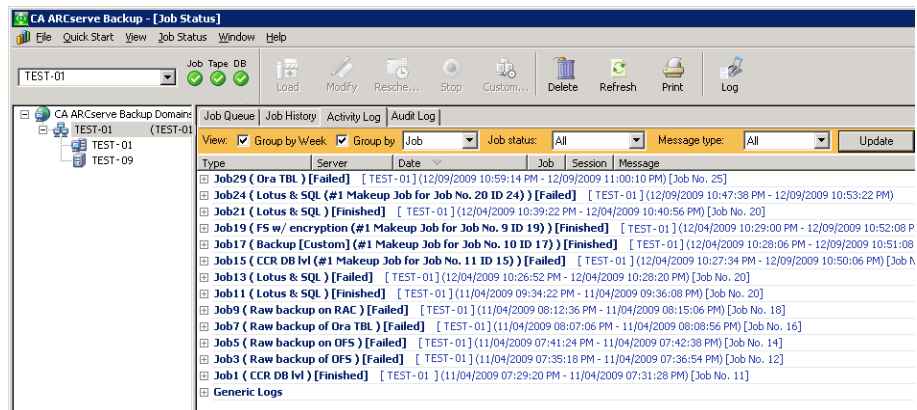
CA ARCserve Backup - [Job Status]

File Quick Start View Job Status Window Help

TEST-01

Job Tape DB

Load Modify Resche... Stop Custom... Delete Refresh Print Log

CA ARCserve Backup Domains
TEST-01 (TEST-01
TEST-01
TEST-09

Job Queue | Job History | Activity Log | Audit Log

View: Group by Week Group by Job Job status: All Message type: All Update

| Type | Server | Date | Job | Session | Message |
|---|---|---|---|---|---|

Job29 ( Ora TBL ) [Failed] [ TEST-01 ] (12/09/2009 10:59:14 PM - 12/09/2009 11:00:10 PM) [Job No. 25]
Job24 ( Lotus & SQL (#1 Makeup Job for Job No. 20 ID 24) ) [Failed] [ TEST-01 ] (12/09/2009 10:47:38 PM - 12/09/2009 10:53:22 PM)
Job21 ( Lotus & SQL ) [Finished] [ TEST-01 ] (12/04/2009 10:39:22 PM - 12/04/2009 10:40:56 PM) [Job No. 20]
Job19 ( FS w/ encryption (#1 Makeup Job for Job No. 9 ID 19) ) [Finished] [ TEST-01 ] (12/04/2009 10:29:00 PM - 12/09/2009 10:52:08 P
Job17 ( Backup [Custom] (#1 Makeup Job for Job No. 10 ID 17) ) [Finished] [ TEST-01 ] (12/04/2009 10:28:06 PM - 12/09/2009 10:51:08
Job15 ( CCR DB lvl (#1 Makeup Job for Job No. 11 ID 15) ) [Failed] [ TEST-01 ] (12/04/2009 10:27:34 PM - 12/09/2009 10:50:06 PM) [Job N
Job13 ( Lotus & SQL ) [Failed] [ TEST-01 ] (12/04/2009 10:26:52 PM - 12/04/2009 10:28:20 PM) [Job No. 20]
Job11 ( Lotus & SQL ) [Finished] [ TEST-01 ] (11/04/2009 09:34:22 PM - 11/04/2009 09:36:08 PM) [Job No. 20]
Job9 ( Raw backup on RAC ) [Failed] [ TEST-01 ] (11/04/2009 08:12:36 PM - 11/04/2009 08:15:06 PM) [Job No. 18]
Job7 ( Raw backup of Ora TBL ) [Failed] [ TEST-01 ] (11/04/2009 08:07:06 PM - 11/04/2009 08:08:56 PM) [Job No. 16]
Job5 ( Raw backup on OFS ) [Failed] [ TEST-01 ] (11/04/2009 07:41:24 PM - 11/04/2009 07:42:38 PM) [Job No. 14]
Job3 ( Raw backup of OFS ) [Failed] [ TEST-01 ] (11/04/2009 07:35:18 PM - 11/04/2009 07:36:54 PM) [Job No. 12]
Job1 ( CCR DB lvl ) [Finished] [ TEST-01 ] (11/04/2009 07:29:20 PM - 11/04/2009 07:31:28 PM) [Job No. 11]
Generic Logs